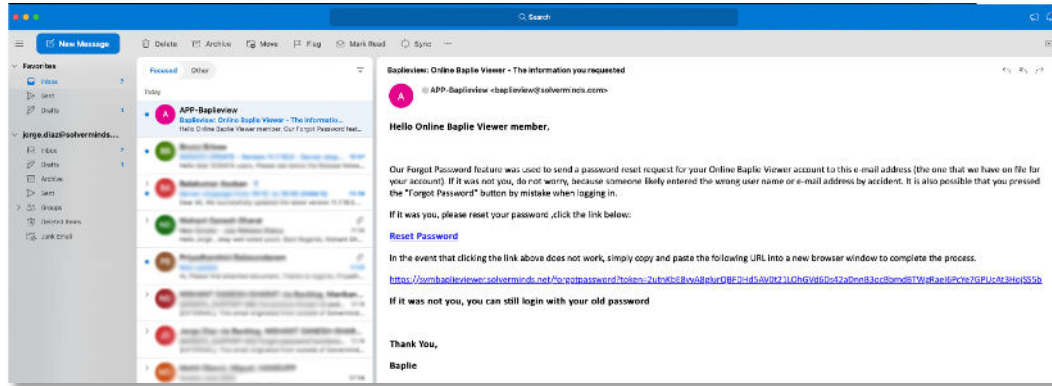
Search

New Message

Delete Archive Move Flag Mark Read Sync ···

Favorites
Inbox 7
Sent
Drafts 1

jorge.diaz@solverminds...
Inbox 7
Drafts 1
Archive
Sent
Groups
Deleted Items
Junk Email

Focused Other

Today

APP-Baplieview
Baplieview: Online Baplie Viewer - The informatio...
Hello Online Baplie Viewer member. Our Forgot Password feat...

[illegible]

Baplieview: Online Baplie Viewer - The information you requested

APP-Baplieview <baplieview@solverminds.com>

Hello Online Baplie Viewer member.

Our Forgot Password feature was used to send a password reset request for your Online Baplie Viewer account to this e-mail address (the one that we have on file for your account). If it was not you, do not worry, because someone likely entered the wrong user name or e-mail address by accident. It is also possible that you pressed the "Forgot Password" button by mistake when logging in.

If it was you, please reset your password ,click the link below:

Reset Password

In the event that clicking the link above does not work, simply copy and paste the following URL into a new browser window to complete the process.

https://symbaplieviewer.solverminds.net/forgotpassword?token=2utnKbE8vvA8glurQBFDHd5AV0t21LOhGVd6Ds42aDnnB3cc8bmd8TWgRae6PcYe7GPUcAt3HojSS5b

If it was not you, you can still login with your old password

Thank You,

Baplie